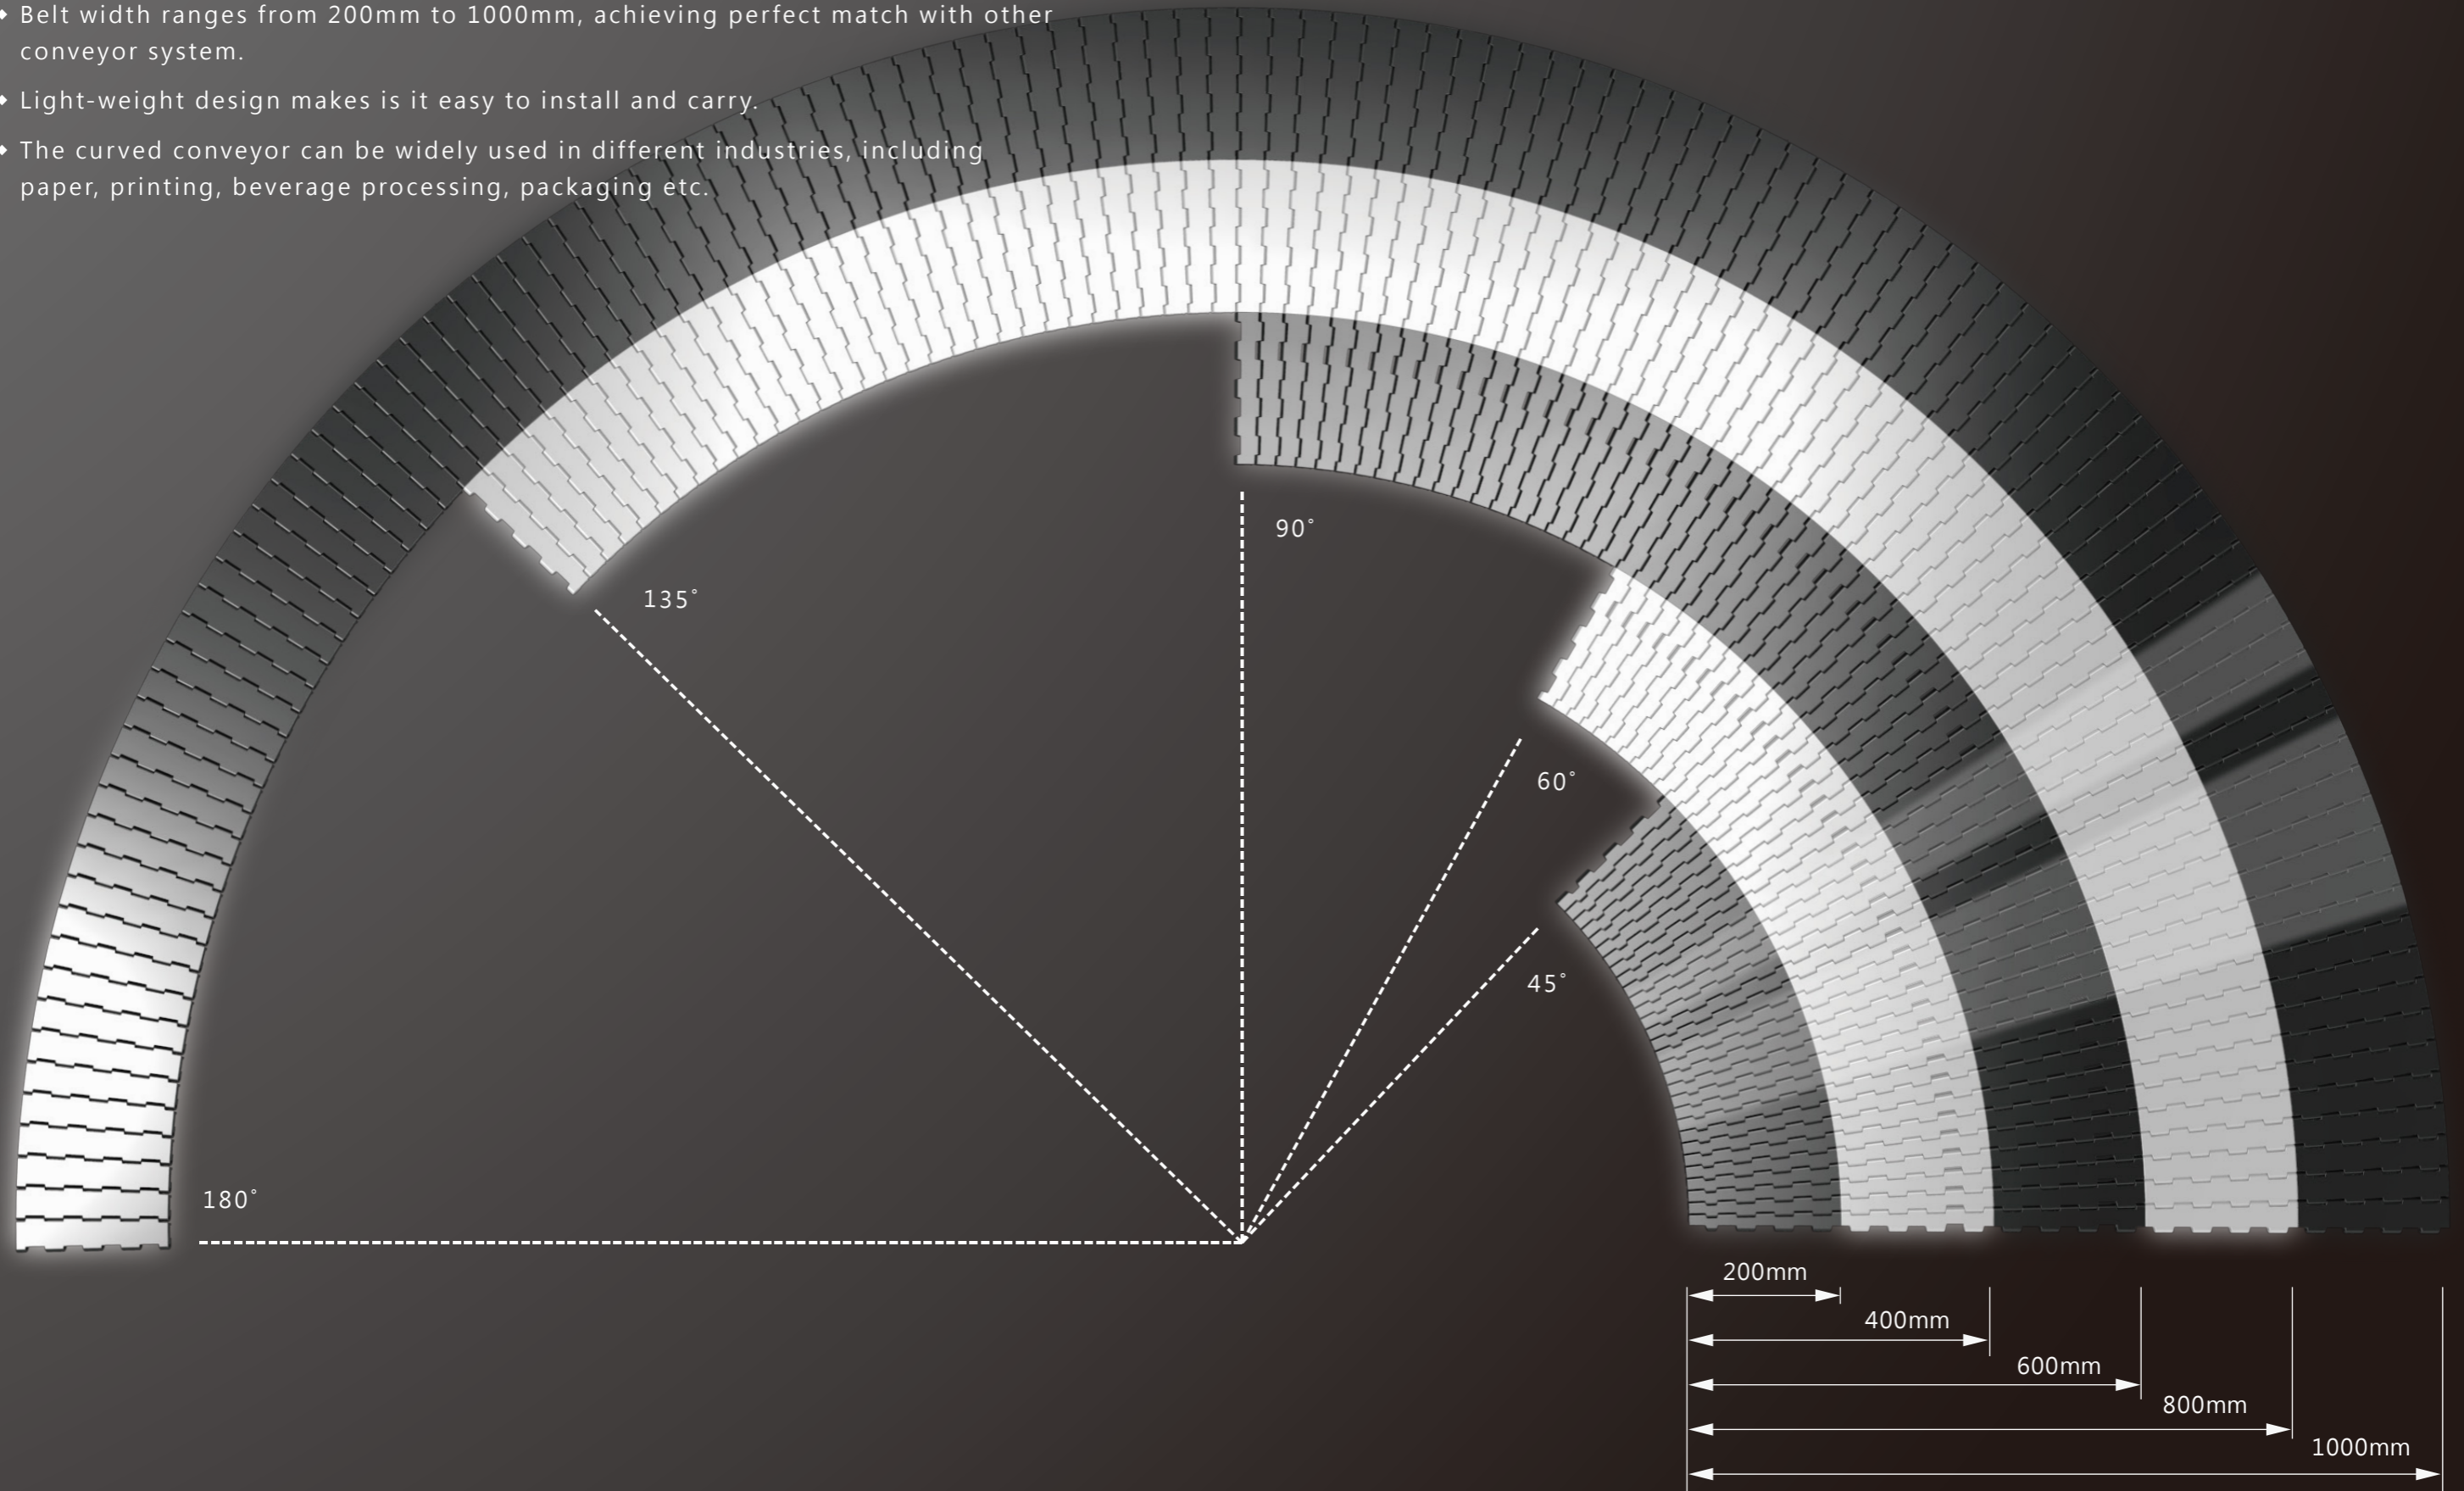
- Belt width ranges from 200mm to 1000mm, achieving perfect match with other conveyor system.
- Light-weight design makes is it easy to install and carry.
- The curved conveyor can be widely used in different industries, including paper, printing, beverage processing, packaging etc.

90°

135°

60°

45°

180°

200mm

400mm

600mm

800mm

1000mm